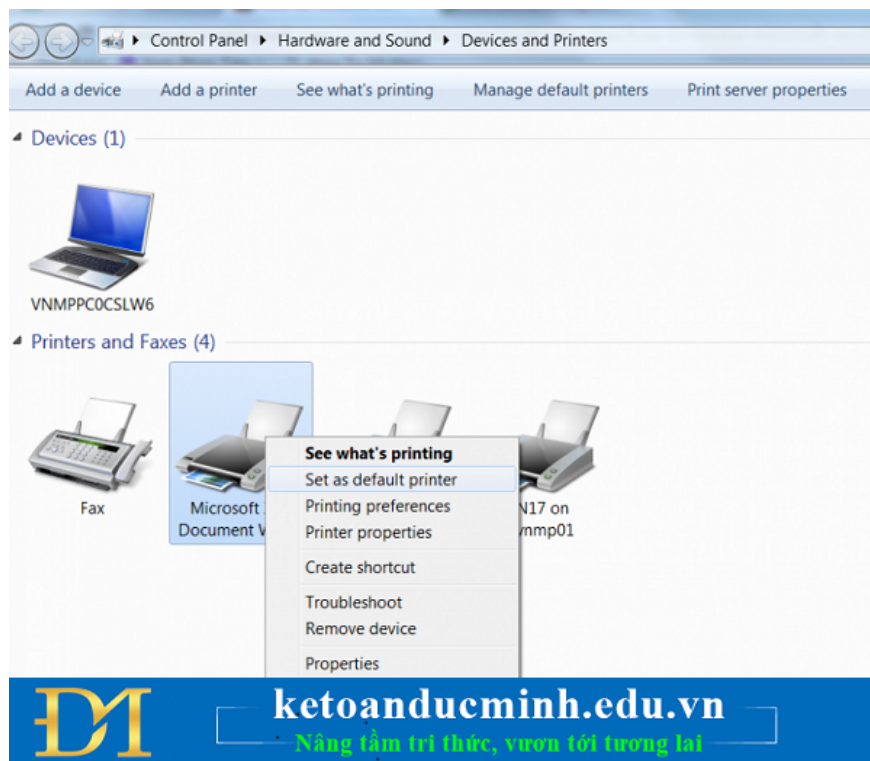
Control Panel ▸ Hardware and Sound ▸ Devices and Printers

Add a device   Add a printer   See what's printing   Manage default printers   Print server properties

Devices (1)

VNMPPC0CSLW6

Printers and Faxes (4)

Fax

Microsoft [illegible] Document W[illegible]

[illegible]N17 on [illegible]nmp01

See what's printing
Set as default printer
Printing preferences
Printer properties
Create shortcut
Troubleshoot
Remove device
Properties

ĐM

ketoanducminh.edu.vn
Nâng tầm tri thức, vươn tới tương lai